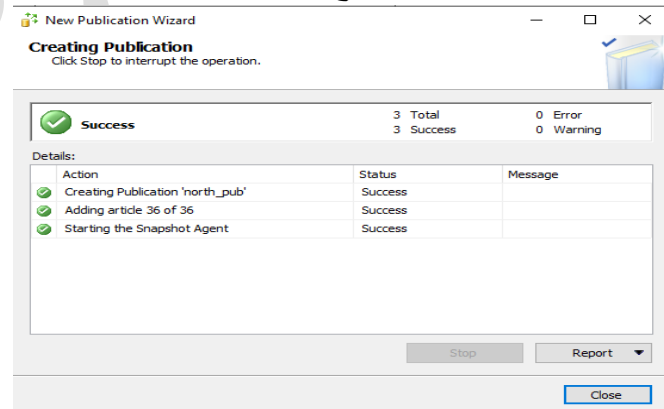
New Publication Wizard

Creating Publication
Click Stop to interrupt the operation.

Success

3 Total
3 Success

0 Error
0 Warning

Details:

| Action | Status | Message |
|---|---|---|
| Creating Publication 'north_pub' | Success | |
| Adding article 36 of 36 | Success | |
| Starting the Snapshot Agent | Success | |

Stop

Report

Close